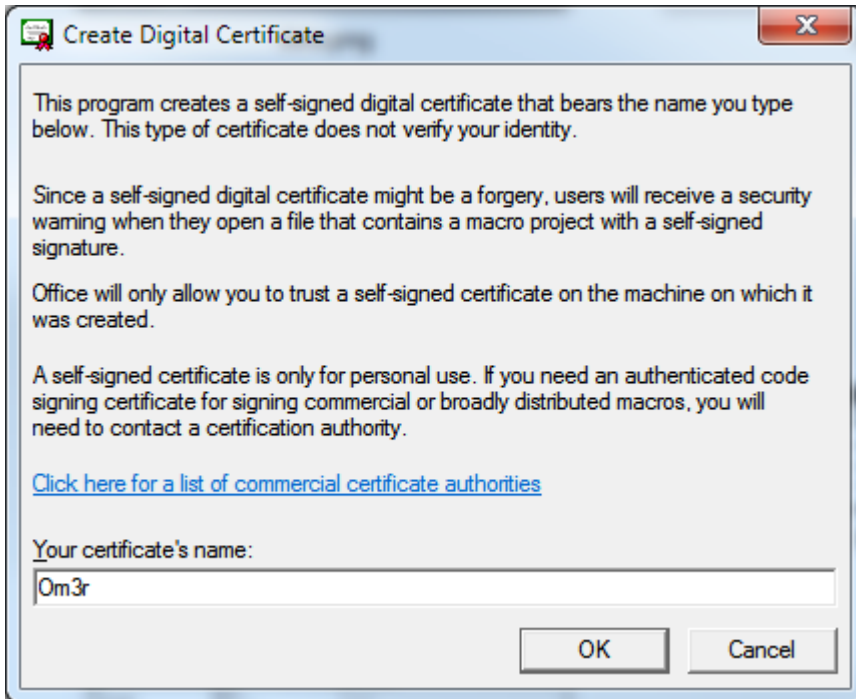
Create Digital Certificate

X

This program creates a self-signed digital certificate that bears the name you type below. This type of certificate does not verify your identity.

Since a self-signed digital certificate might be a forgery, users will receive a security warning when they open a file that contains a macro project with a self-signed signature.

Office will only allow you to trust a self-signed certificate on the machine on which it was created.

A self-signed certificate is only for personal use. If you need an authenticated code signing certificate for signing commercial or broadly distributed macros, you will need to contact a certification authority.

Click here for a list of commercial certificate authorities

Your certificate's name:

Om3r

OK

Cancel